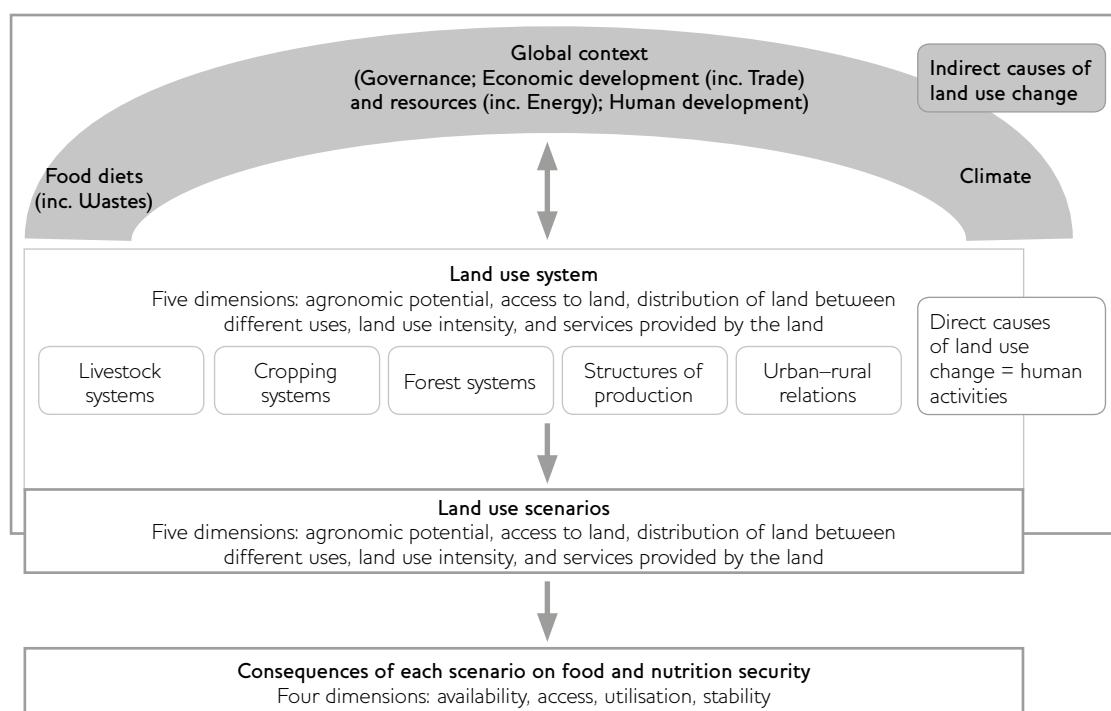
Global context
(Governance; Economic development (inc. Trade) and resources (inc. Energy); Human development)

Indirect causes of land use change

Food diets (inc. Wastes)

Climate

Land use system
Five dimensions: agronomic potential, access to land, distribution of land between different uses, land use intensity, and services provided by the land

Livestock systems

Cropping systems

Forest systems

Structures of production

Urban–rural relations

Direct causes of land use change = human activities

Land use scenarios
Five dimensions: agronomic potential, access to land, distribution of land between different uses, land use intensity, and services provided by the land

Consequences of each scenario on food and nutrition security
Four dimensions: availability, access, utilisation, stability